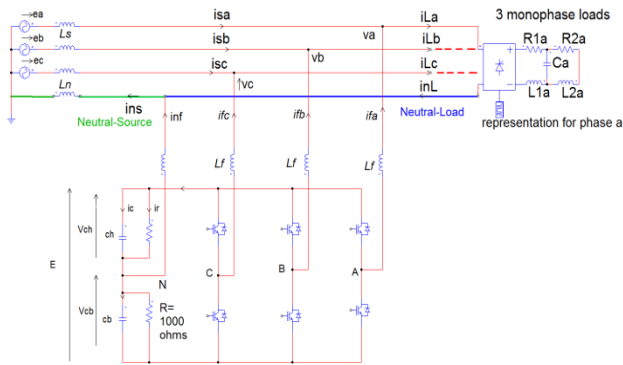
ea
eb
ec
Ls
Ln
isa
isb
isc
va
vb
vc
iLa
iLb
iLc
inL
3 monophase loads
R1a
R2a
Ca
L1a
L2a
representation for phase a
ins
Neutral-Source
inf
ifc
ifb
ifa
Neutral-Load
Lf
Lf
Lf
Lf
Vch
ic
ir
ch
E
N
C
B
A
Vcb
cb
R=
1000
ohms